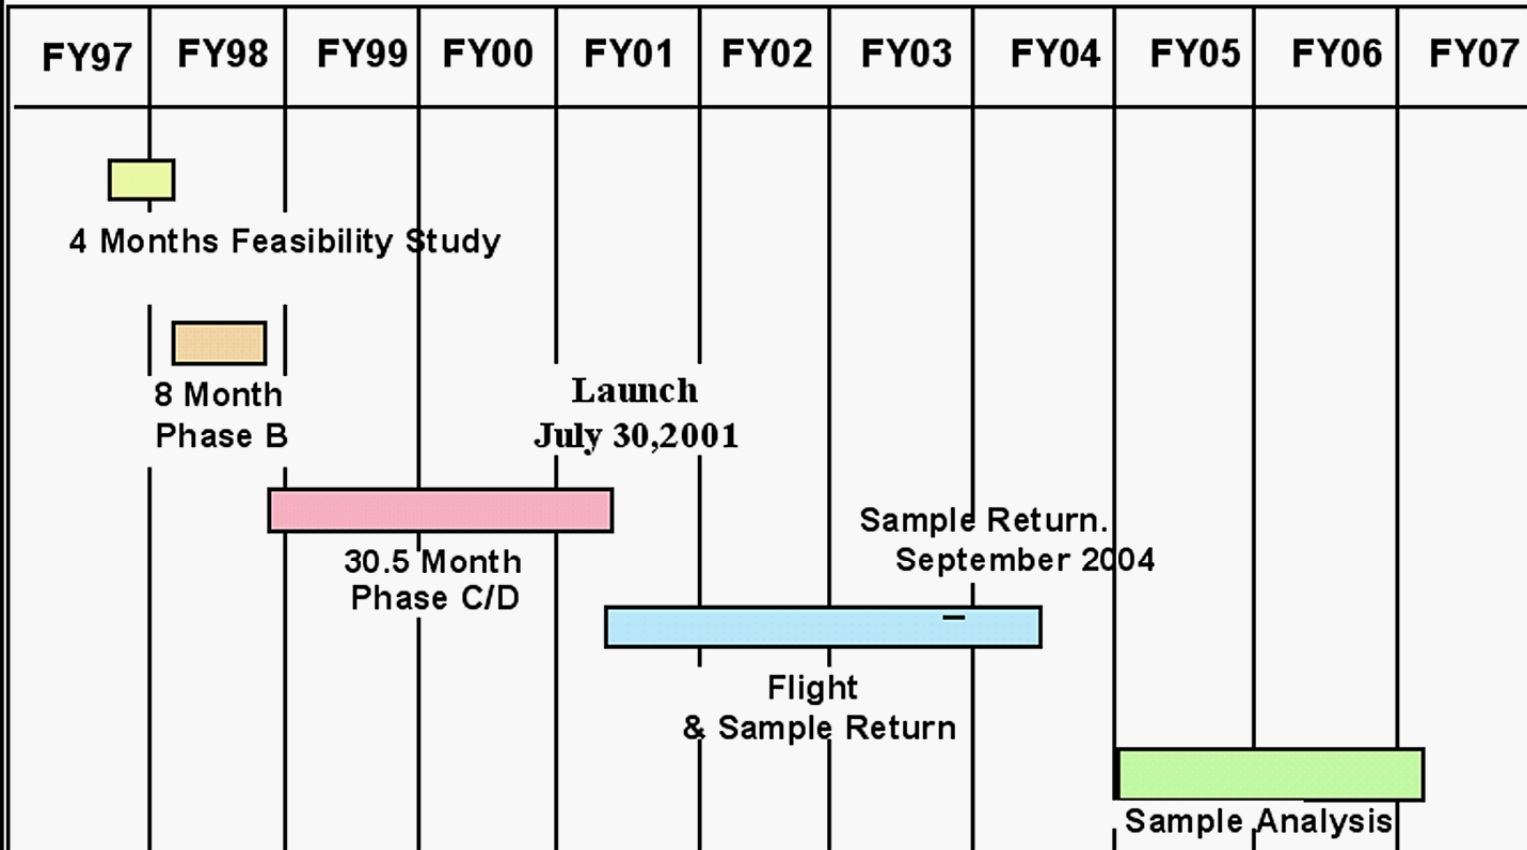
| FY97 | FY98 | FY99 | FY00 | FY01 | FY02 | FY03 | FY04 | FY05 | FY06 | FY07 |
|---|---|---|---|---|---|---|---|---|---|---|

4 Months Feasibility Study

8 Month Phase B

Launch July 30,2001

30.5 Month Phase C/D

Sample Return. September 2004

Flight & Sample Return

Sample Analysis